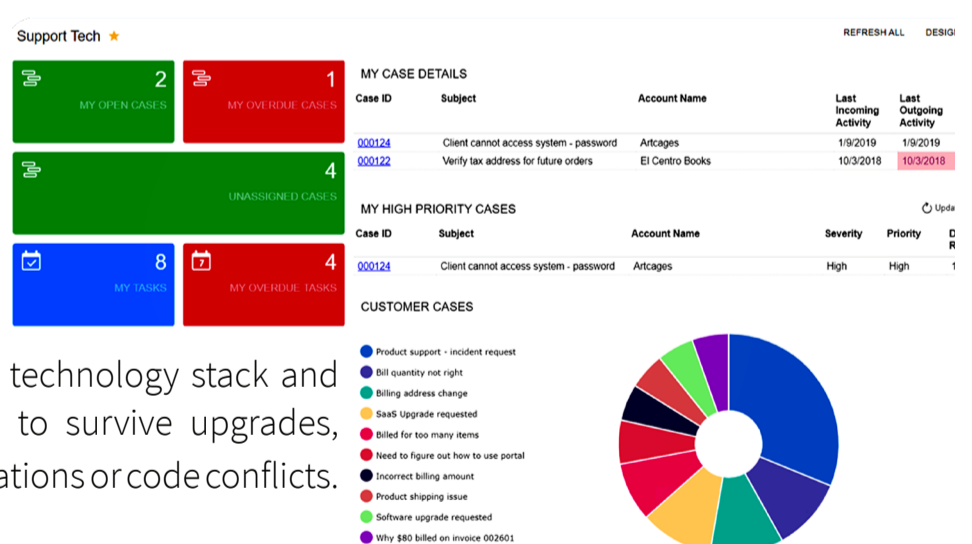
Support Tech ★

REFRESH ALL DESIG

2
MY OPEN CASES

1
MY OVERDUE CASES

4
UNASSIGNED CASES

8
MY TASKS

7
4
MY OVERDUE TASKS

MY CASE DETAILS

| Case ID | Subject | Account Name | Last Incoming Activity | Last Outgoing Activity |
|---|---|---|---|---|
| 000124 | Client cannot access system - password | Artcages | 1/9/2019 | 1/9/2019 |
| 000122 | Verify tax address for future orders | El Centro Books | 10/3/2018 | 10/3/2018 |

MY HIGH PRIORITY CASES

Upda

| Case ID | Subject | Account Name | Severity | Priority | D R |
|---|---|---|---|---|---|
| 000124 | Client cannot access system - password | Artcages | High | High | 1 |

CUSTOMER CASES

Product support - incident request
Bill quantity not right
Billing address change
SaaS Upgrade requested
Billed for too many items
Need to figure out how to use portal
Incorrect billing amount
Product shipping issue
Software upgrade requested
Why $80 billed on invoice 002601

technology stack and to survive upgrades, ations or code conflicts.